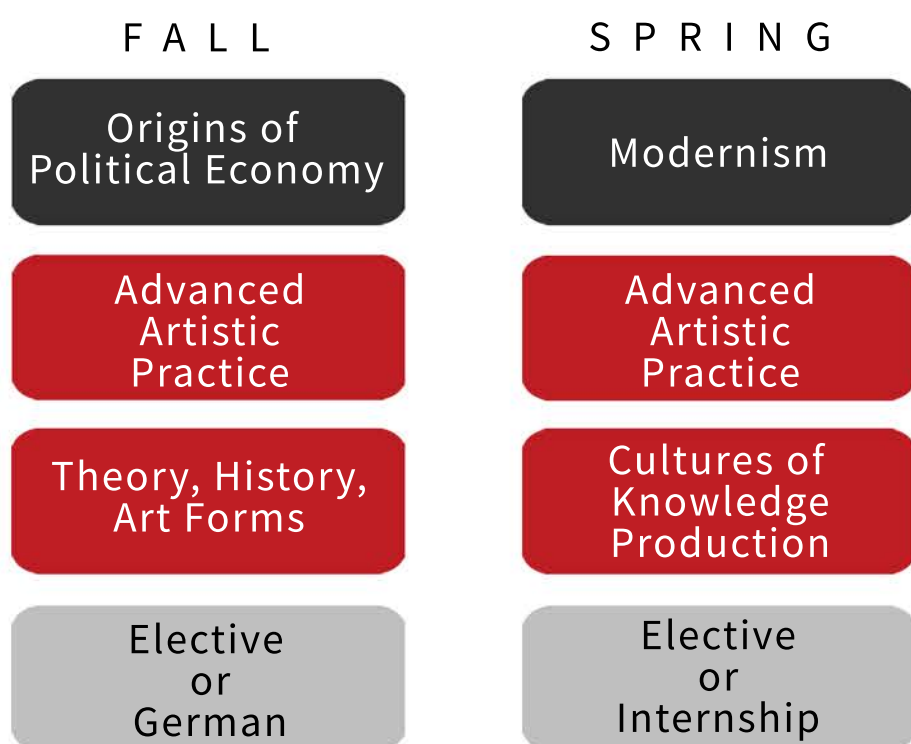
FALL

Origins of Political Economy

Advanced Artistic Practice

Theory, History, Art Forms

Elective or German

SPRING

Modernism

Advanced Artistic Practice

Cultures of Knowledge Production

Elective or Internship